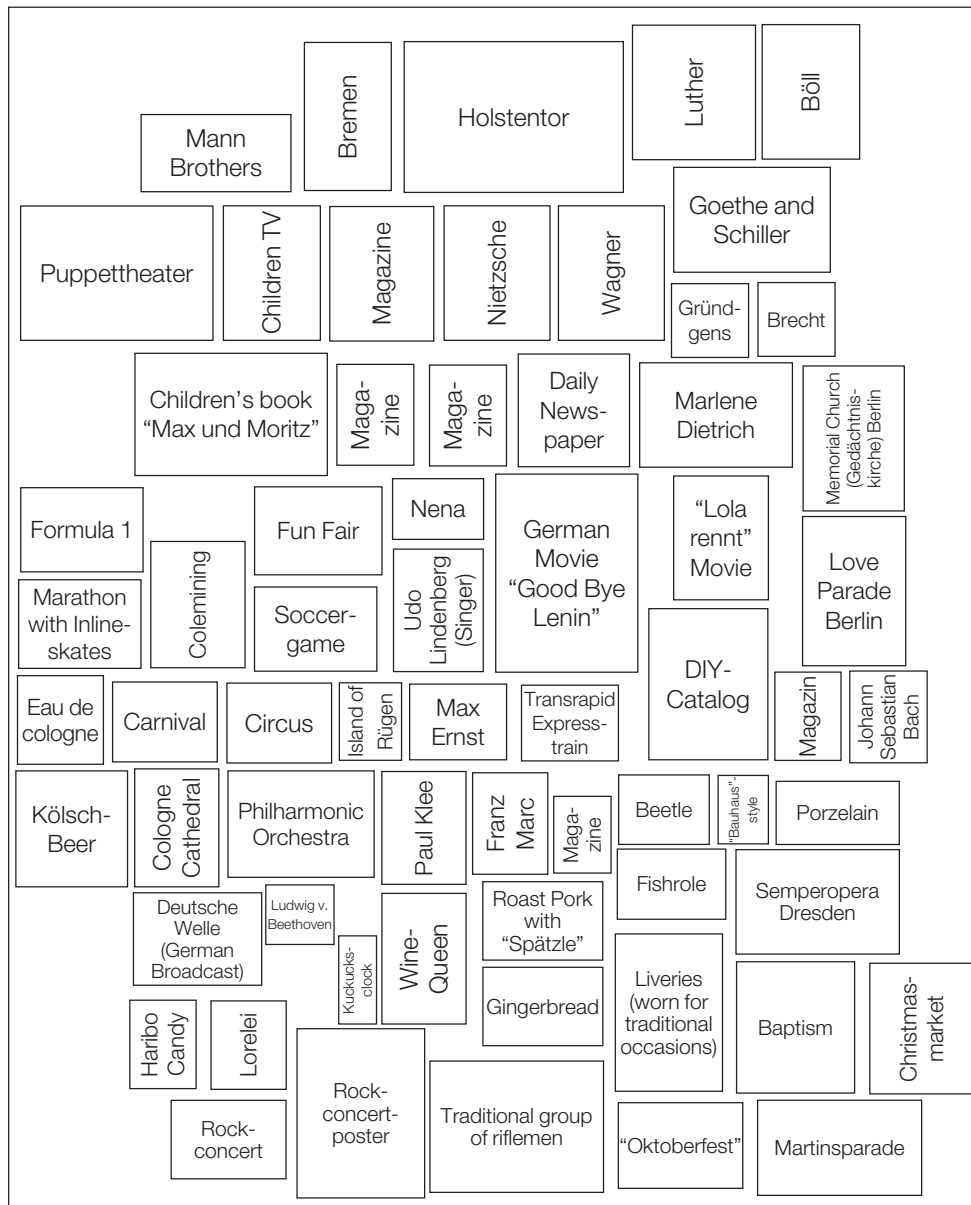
Mann Brothers

Bremen

Holstentor

Luther

Böll

Goethe and Schiller

Puppettheater

Children TV

Magazine

Nietzsche

Wagner

Gründgens

Brecht

Children's book "Max und Moritz"

Magazine

Magazine

Daily Newspaper

Marlene Dietrich

Memorial Church (Gedächtniskirche) Berlin

Formula 1

Fun Fair

Nena

German Movie "Good Bye Lenin"

"Lola rennt" Movie

Love Parade Berlin

Colemining

Udo Lindenberg (Singer)

Marathon with Inlineskates

Soccergame

DIY-Catalog

Eau de cologne

Carnival

Circus

Island of Rügen

Max Ernst

Transrapid Expresstrain

Magazin

Johann Sebastian Bach

Kölsch-Beer

Cologne Cathedral

Philharmonic Orchestra

Paul Klee

Franz Marc

Magazine

Beetle

"Bauhaus"-style

Porzelain

Fishrole

Semperopera Dresden

Deutsche Welle (German Broadcast)

Ludwig v. Beethoven

Kuckucksclock

Wine-Queen

Roast Pork with "Spätzle"

Gingerbread

Liveries (worn for traditional occasions)

Baptism

Christmasmarket

Haribo Candy

Lorelei

Rockconcert-poster

Traditional group of riflemen

Rockconcert

"Oktoberfest"

Martinsparade